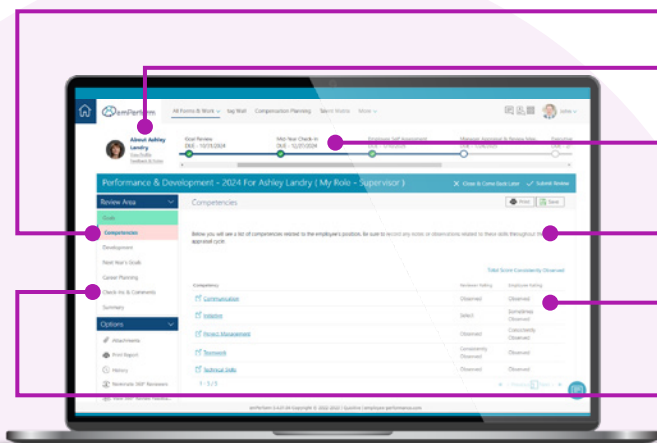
emPerform
All Forms & Work
Wall
Compensation Planning
Talent Matrix
More
John
About Ashley Landry
Goal Review
DUE - 10/31/2024
Mid-Year Check-In
DUE - 12/31/2024
Employee Self Assessment
Manager Assessment & Review Meeting
Executive
Performance & Development - 2024 For Ashley Landry ( My Role - Supervisor )
Close & Come Back Later
Submit Review
Review Area
Goals
Competencies
Development
Next Year's Goals
Career Planning
Check-Ins & Comments
Summary
Options
Attachments
Print Report
History
Nominate 360° Reviewers
Competencies
Print
Save
Below you will see a list of competencies related to the employee's position. Be sure to record any notes or observations related to these skills throughout the appraisal cycle.
Total Score Consistently Observed
| Competency | Reviewer Rating | Employee Rating |
|---|---|---|
| Communication | Observed | Observed |
| Initiative | Select | Sometimes Observed |
| Project Management | Observed | Consistently Observed |
| Teamwork | Consistently Observed | Observed |
| Technical Skills | Observed | Observed |
1 - 5 / 5
Next
emPerform © Copyright © 2002-2022 | Questica | employee-performance.com